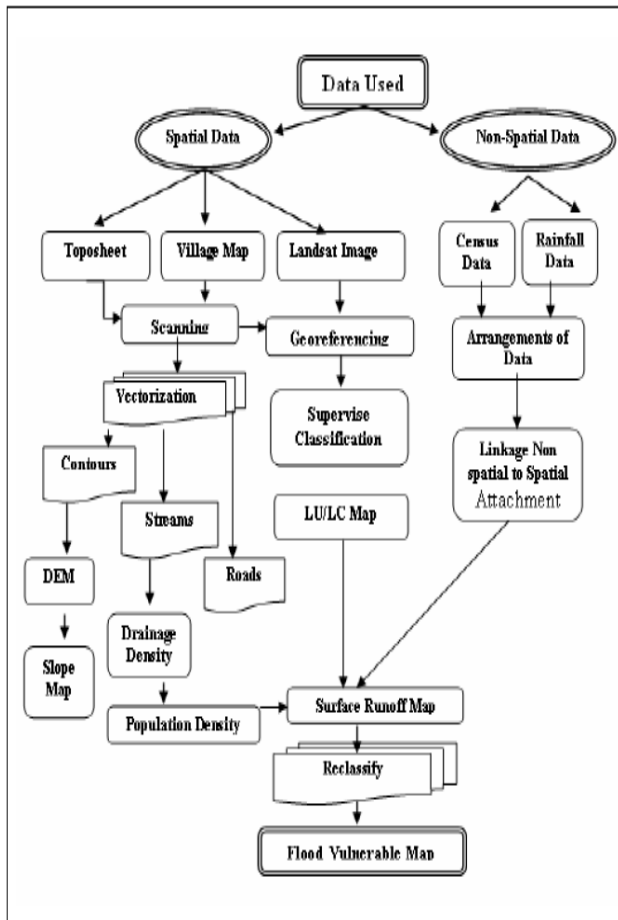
Data Used

Spatial Data

Non-Spatial Data

Toposheet

Village Map

Landsat Image

Census Data

Rainfall Data

Scanning

Georeferencing

Arrangements of Data

Vectorization

Supervise Classification

Contours

Linkage Non spatial to Spatial Attachment

Streams

LU/LC Map

DEM

Roads

Slope Map

Drainage Density

Population Density

Surface Runoff Map

Reclassify

Flood Vulnerable Map